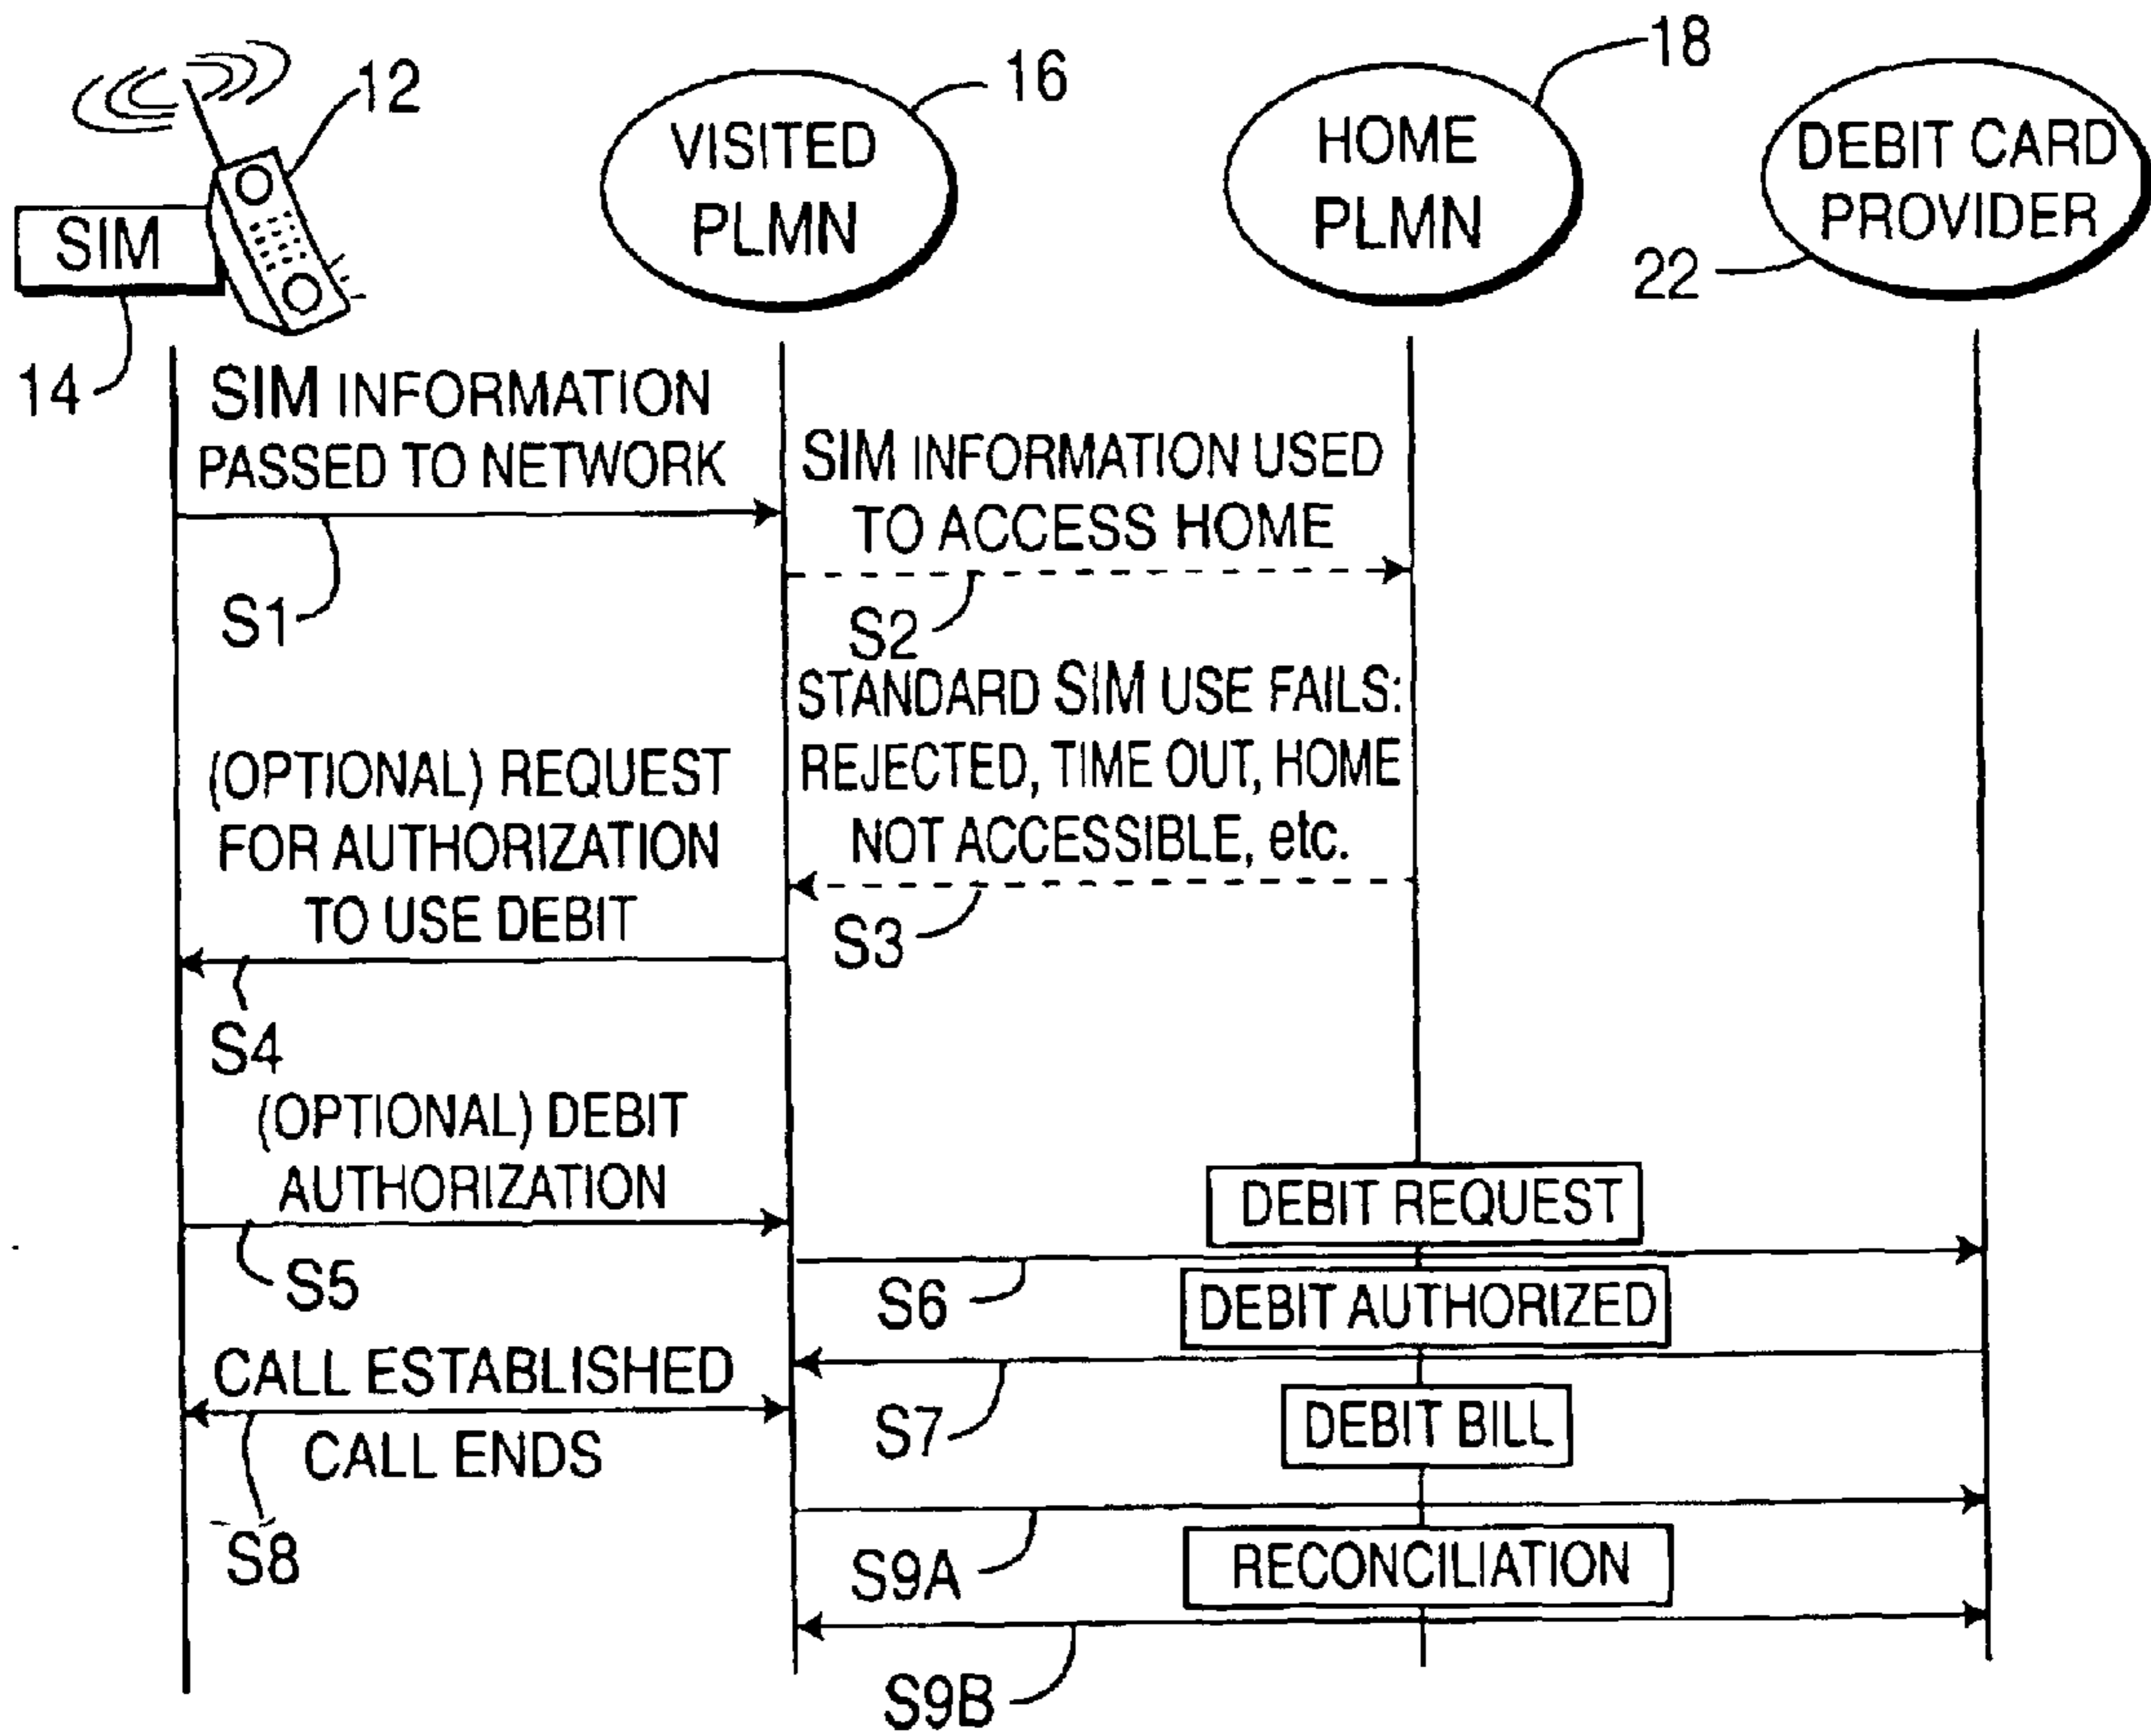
12
SIM
14
VISITED PLMN
16
HOME PLMN
18
DEBIT CARD PROVIDER
22

SIM INFORMATION PASSED TO NETWORK
S1
SIM INFORMATION USED TO ACCESS HOME
S2
STANDARD SIM USE FAILS: REJECTED, TIME OUT, HOME NOT ACCESSIBLE, etc.
S3
(OPTIONAL) REQUEST FOR AUTHORIZATION TO USE DEBIT
S4
(OPTIONAL) DEBIT AUTHORIZATION
S5
DEBIT REQUEST
S6
DEBIT AUTHORIZED
S7
CALL ESTABLISHED
CALL ENDS
S8
DEBIT BILL
S9A
RECONCILIATION
S9B